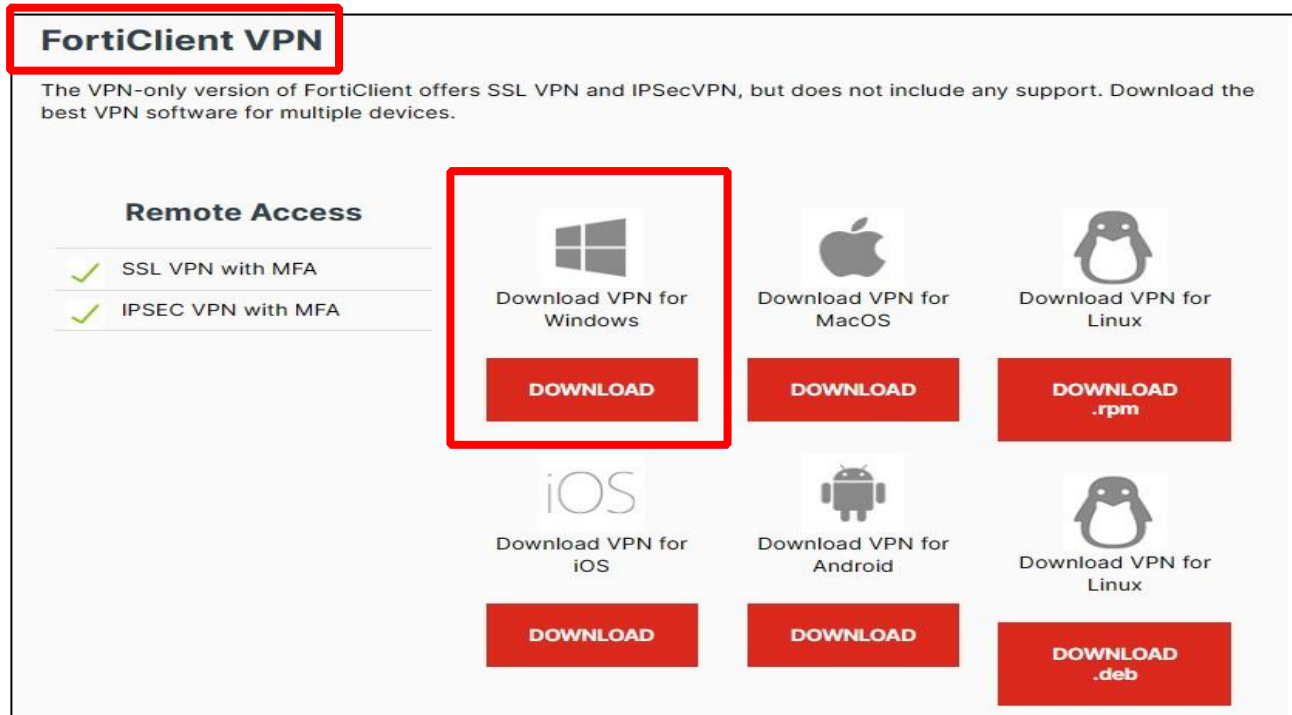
FortiClient VPN

The VPN-only version of FortiClient offers SSL VPN and IPSecVPN, but does not include any support. Download the best VPN software for multiple devices.

Remote Access

SSL VPN with MFA

IPSEC VPN with MFA

Download VPN for Windows

DOWNLOAD

Download VPN for MacOS

DOWNLOAD

Download VPN for Linux

DOWNLOAD .rpm

iOS

Download VPN for iOS

DOWNLOAD

Download VPN for Android

DOWNLOAD

Download VPN for Linux

DOWNLOAD .deb